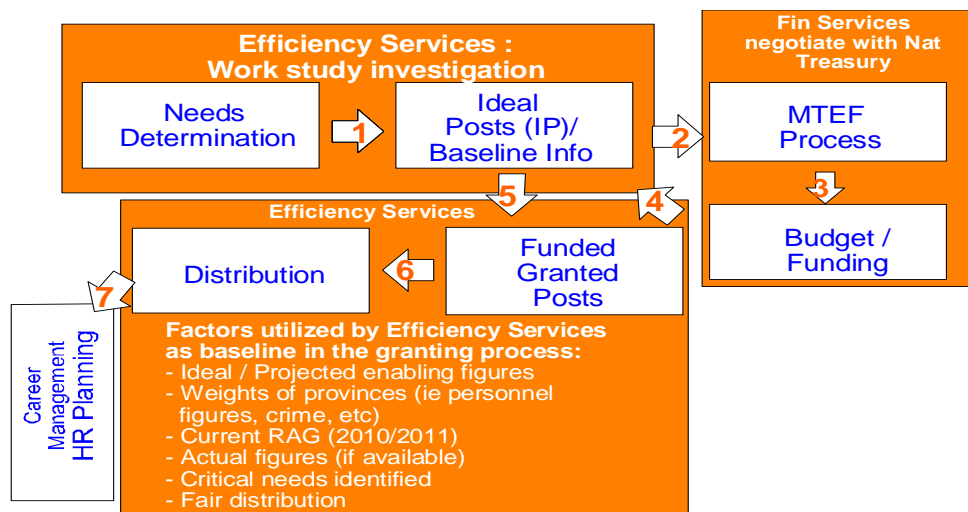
Efficiency Services :
Work study investigation

Needs Determination

1

Ideal Posts (IP)/ Baseline Info

2

Fin Services negotiate with Nat Treasury

MTEF Process

3

Budget / Funding

4

5

Efficiency Services

Funded Granted Posts

6

Distribution

7

Career Management
HR Planning

Factors utilized by Efficiency Services as baseline in the granting process:
- Ideal / Projected enabling figures
- Weights of provinces (ie personnel figures, crime, etc)
- Current RAG (2010/2011)
- Actual figures (if available)
- Critical needs identified
- Fair distribution